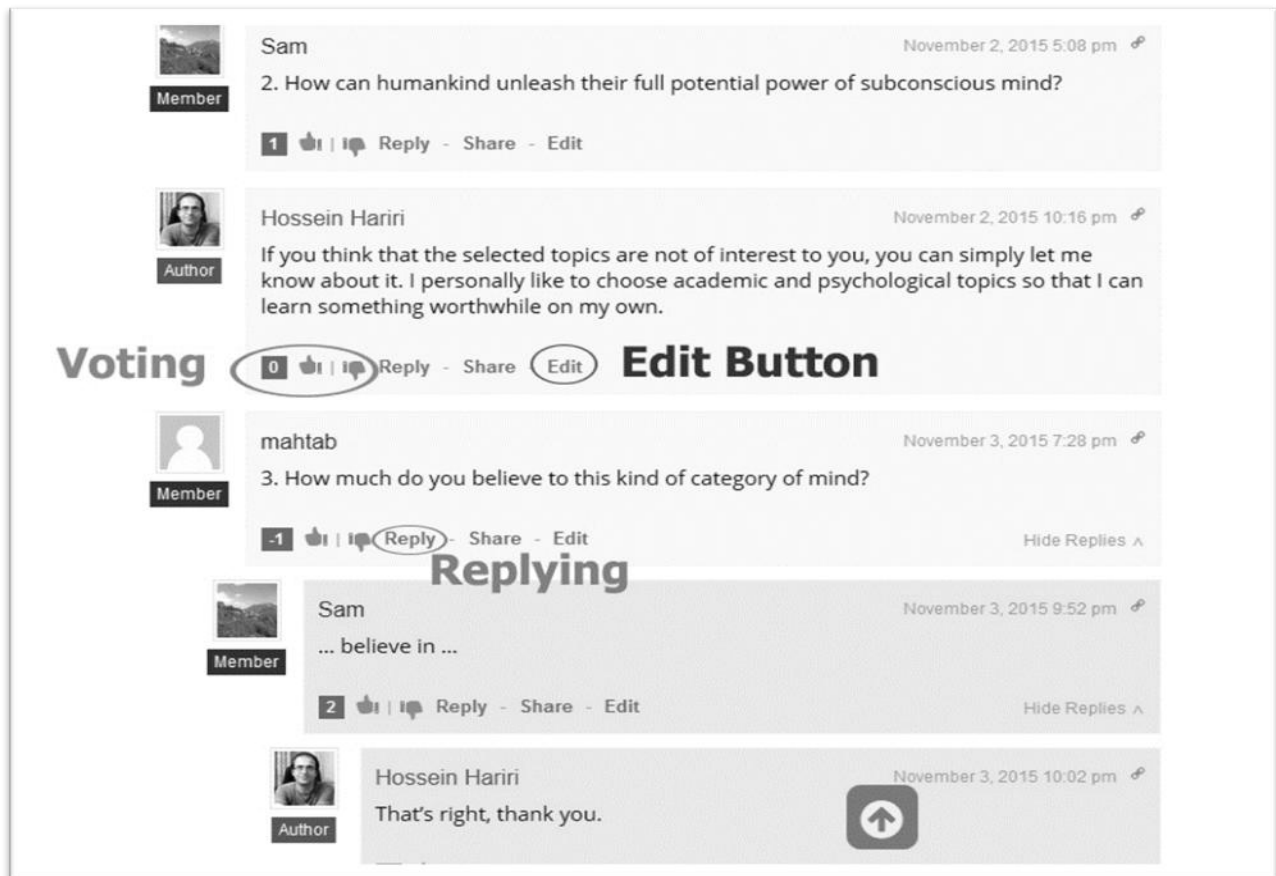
Member

Sam

November 2, 2015 5:08 pm

2. How can humankind unleash their full potential power of subconscious mind?

1 | Reply - Share - Edit

Author

Hossein Hariri

November 2, 2015 10:16 pm

If you think that the selected topics are not of interest to you, you can simply let me know about it. I personally like to choose academic and psychological topics so that I can learn something worthwhile on my own.

Voting

0 | Reply - Share - Edit

Edit Button

Member

mahtab

November 3, 2015 7:28 pm

3. How much do you believe to this kind of category of mind?

-1 | Reply - Share - Edit

Hide Replies

Replying

Member

Sam

November 3, 2015 9:52 pm

... believe in ...

2 | Reply - Share - Edit

Hide Replies

Author

Hossein Hariri

November 3, 2015 10:02 pm

That's right, thank you.